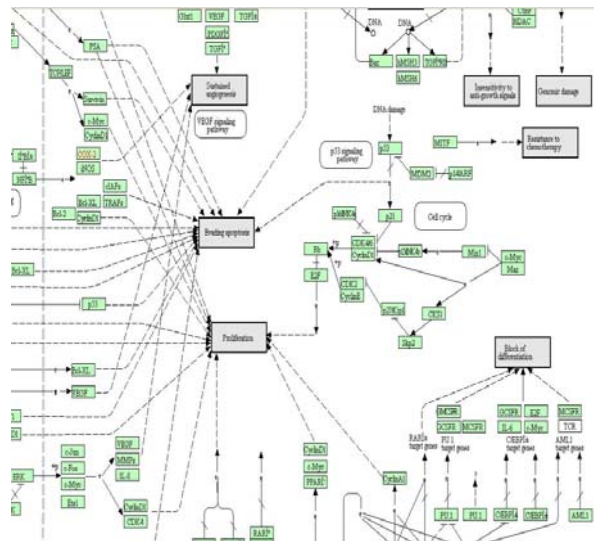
PSA
Sustained angiogenesis
VEGF signaling pathway
DNA
DNA
Insensitivity to anti-growth signals
Genomic damage
DNA damage
p53 signaling pathway
p53
MITF
Resistance to chemotherapy
MDM2
p14ARF
Survivin
c-Myc
CyclinD1
COX-2
iNOS
cIAPs
TRAFs
Bcl-2
CyclinD1
Evading apoptosis
p21
Cell cycle
CDK4/6
CyclinD1
CDKN2A
Max
c-Myc
Max
Rb
E2F
CDK2
CyclinE
p27Kip1
CKS1
Skp2
Bcl-XL
p53
Proliferation
Bcl-XL
VEGF
Block of differentiation
c-Jun
c-Fos
c-Myc
Ets1
VEGF
MMPs
IL-6
CyclinD1
CDK4
CyclinD1
c-Myc
PPARδ
CyclinA1
RARα target genes
PU.1 target genes
C/EBPα target genes
AML1 target genes
PU.1
PU.1
C/EBPα
C/EBPα
AML1
E2F
TCR
BAFF